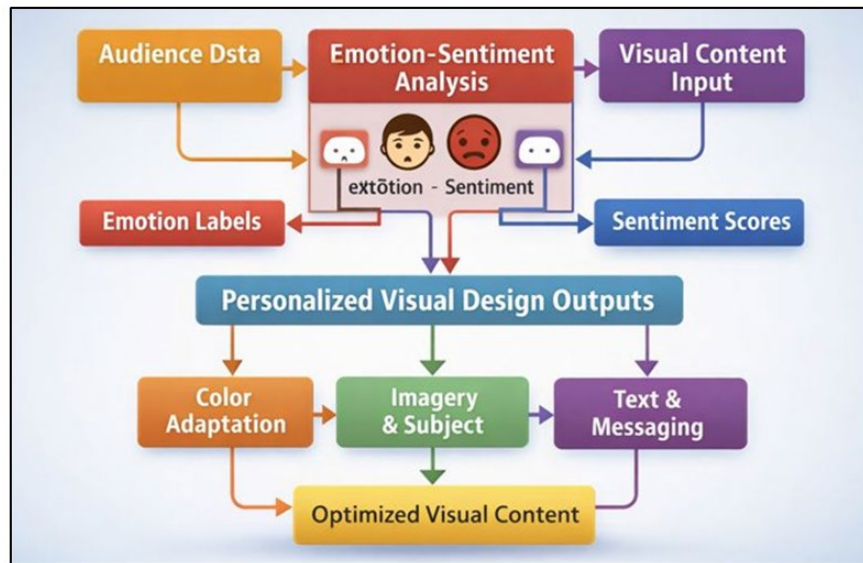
Audience Dsta

Emotion-Sentiment Analysis

Visual Content Input

extōtion - Sentiment

Emotion Labels

Sentiment Scores

Personalized Visual Design Outputs

Color Adaptation

Imagery & Subject

Text & Messaging

Optimized Visual Content